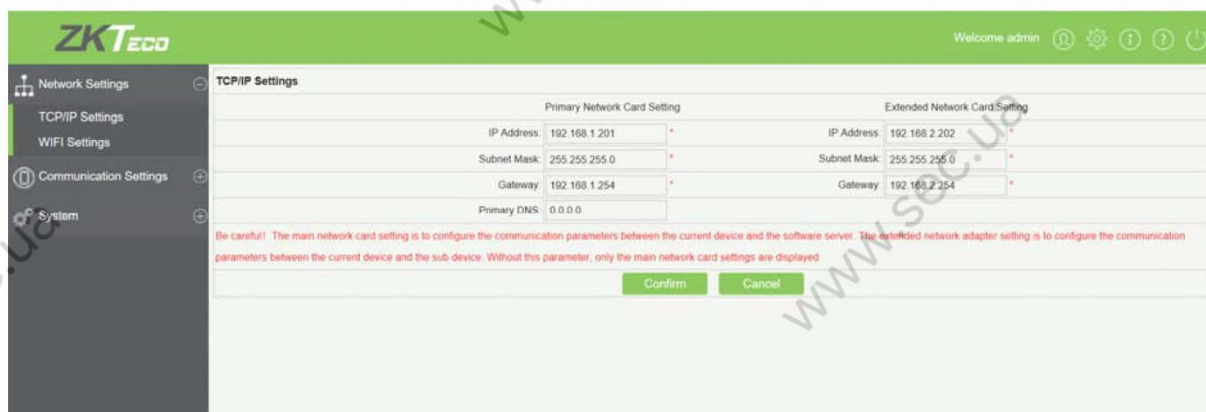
ZKTeco

Welcome admin

Network Settings

TCP/IP Settings

WIFI Settings

Communication Settings

System

TCP/IP Settings

| | Primary Network Card Setting | | Extended Network Card Setting |
|---|---|---|---|
| IP Address: | 192.168.1.201 * | IP Address: | 192.168.2.202 * |
| Subnet Mask: | 255.255.255.0 * | Subnet Mask: | 255.255.255.0 * |
| Gateway: | 192.168.1.254 * | Gateway: | 192.168.2.254 * |
| Primary DNS: | 0.0.0.0 | | |

Be careful! The main network card setting is to configure the communication parameters between the current device and the software server. The extended network adapter setting is to configure the communication parameters between the current device and the sub device. Without this parameter, only the main network card settings are displayed

Confirm Cancel

www.sec.ua